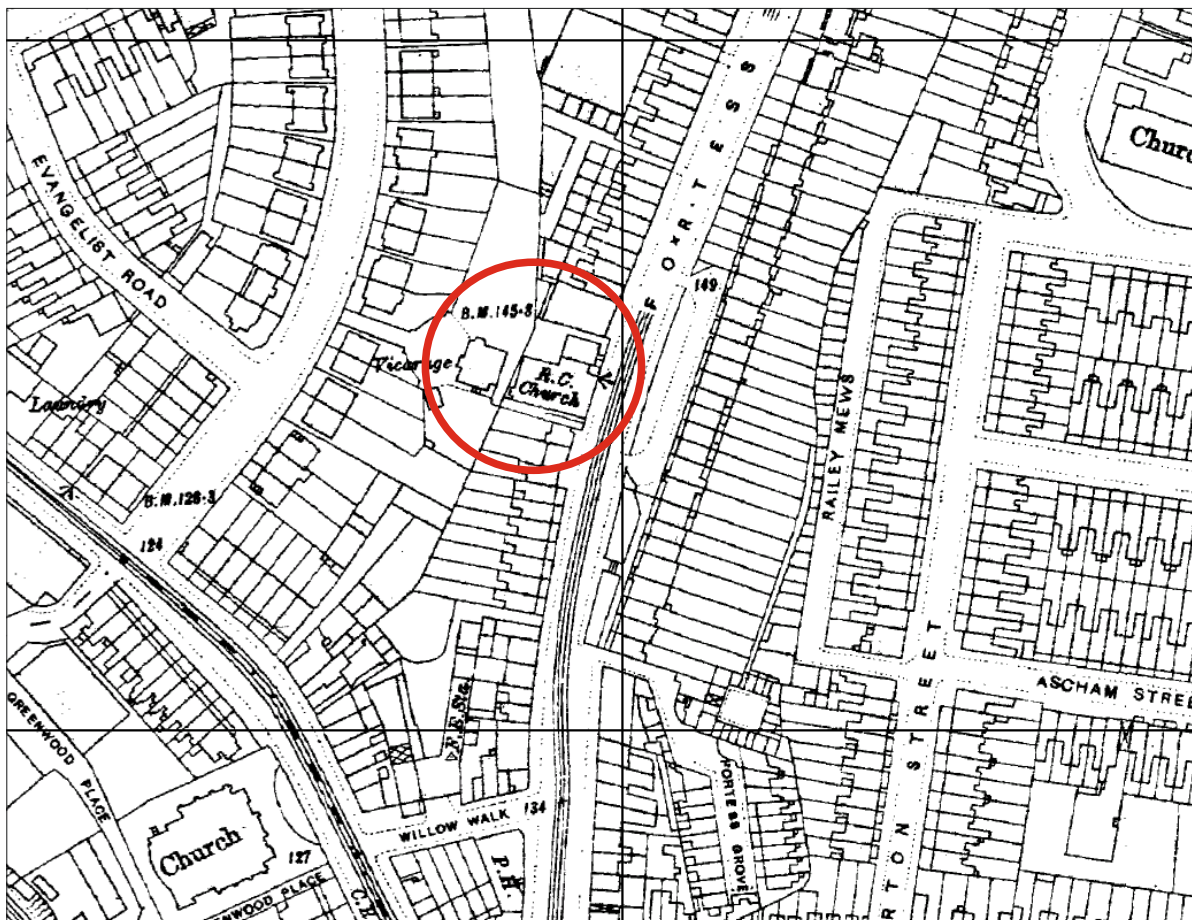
Church

EVANGELIST ROAD

FORTESS

149

B.M. 145·8

Vicarage

R.C. Church

Laundry

B.M. 126·3

124

RAILEY MEWS

GREENWOOD PLACE

F.E. Sig.

L.P.

WILLOW WALK

134

FORTESS GROVE

ASCHAM STREET

RTON STREET

Church

127

ENWOOD PLACE

C.L.

P.H.